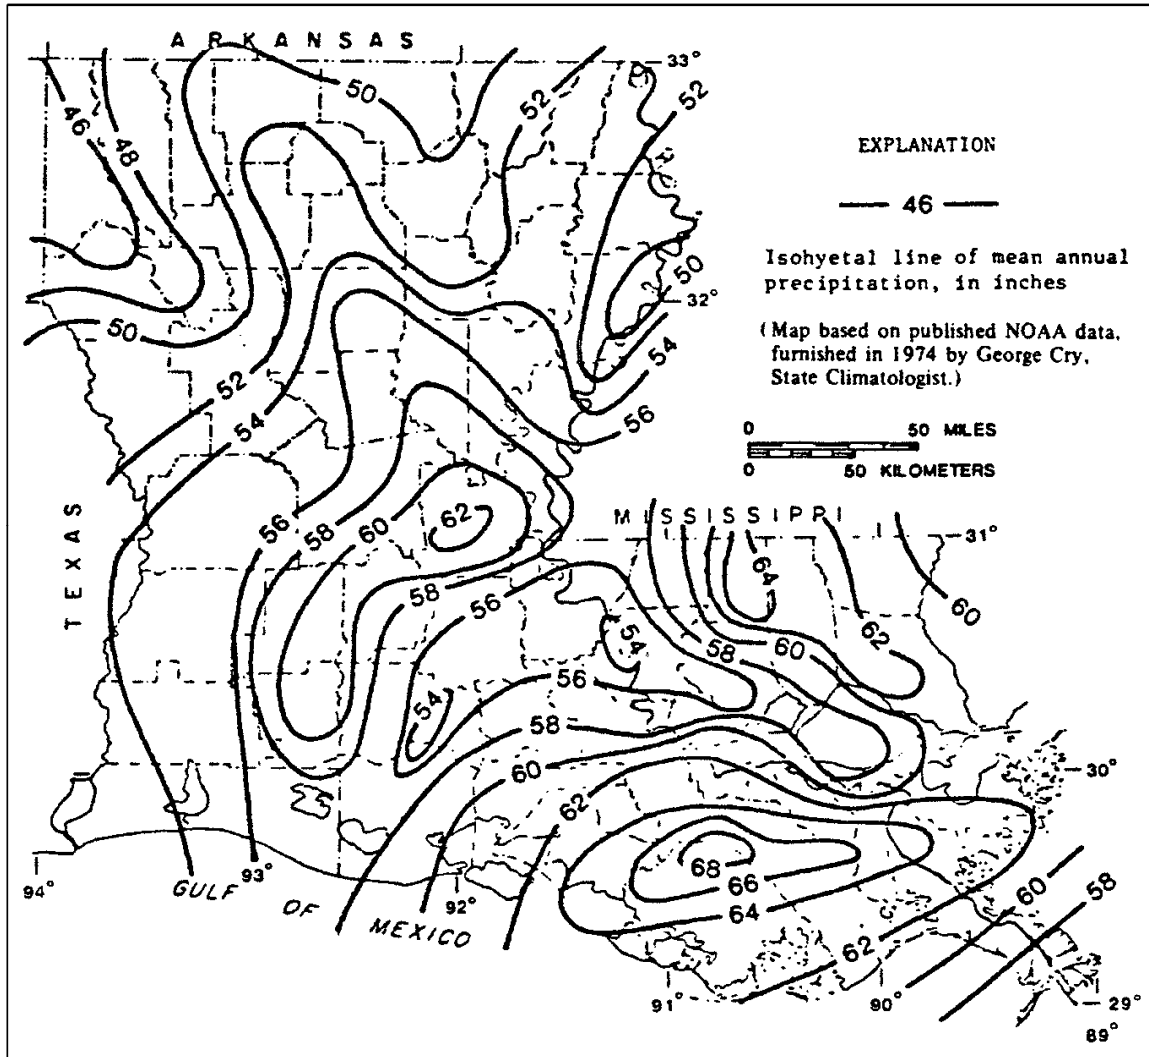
ARKANSAS

33°

46
48
50
52
52

EXPLANATION

— 46 —

Isohyetal line of mean annual precipitation, in inches

(Map based on published NOAA data, furnished in 1974 by George Cry, State Climatologist.)

50
32°
50
52
54
54
56

0 50 MILES
0 50 KILOMETERS

TEXAS

56
58
60
62

MISSISSIPPI

31°
64
60
62
58
56
54
58
60
62
56
54
58
60
62
30°

68
66
64
62
60
58

94°
GULF OF MEXICO
93°
92°
91°
90°
29°
89°